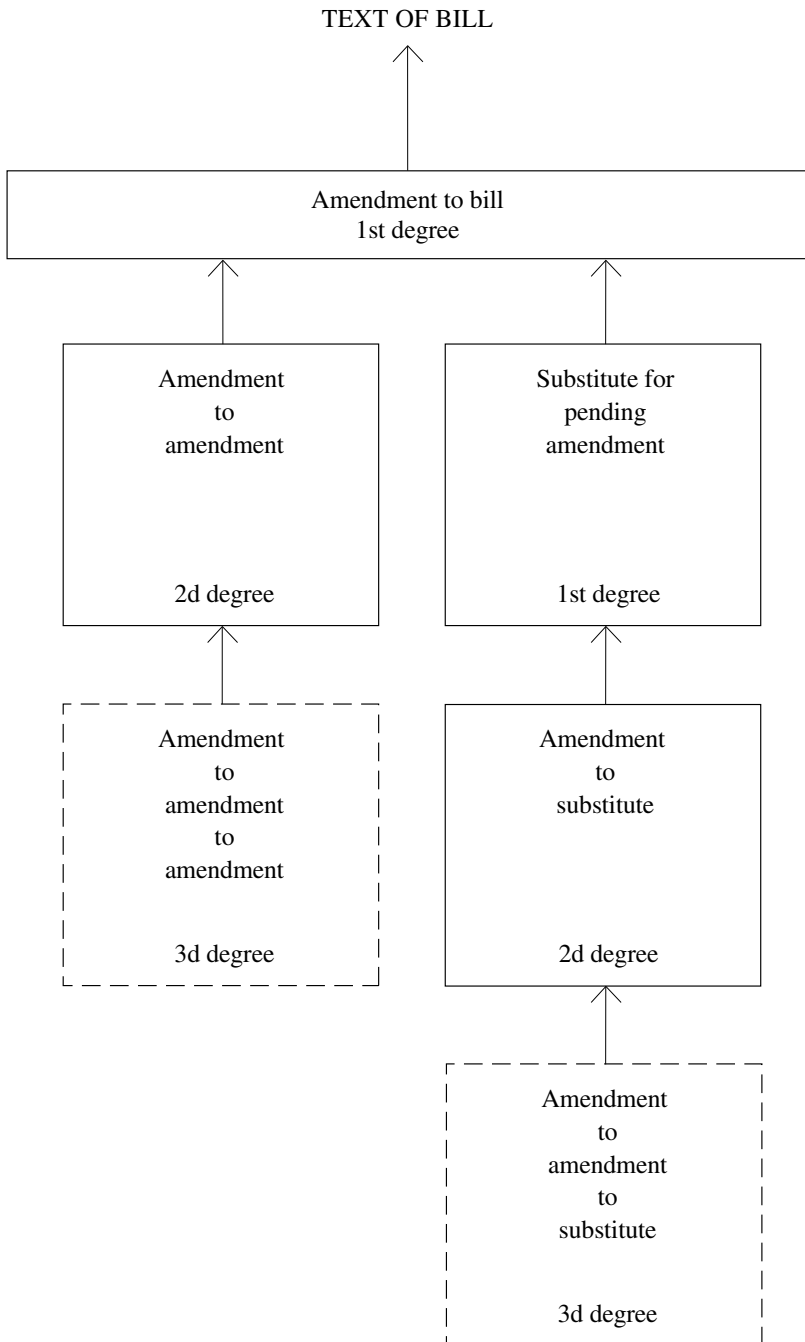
TEXT OF BILL

Amendment to bill
1st degree

Amendment
to
amendment

2d degree

Substitute for
pending
amendment

1st degree

Amendment
to
amendment
to
amendment

3d degree

Amendment
to
substitute

2d degree

Amendment
to
amendment
to
substitute

3d degree